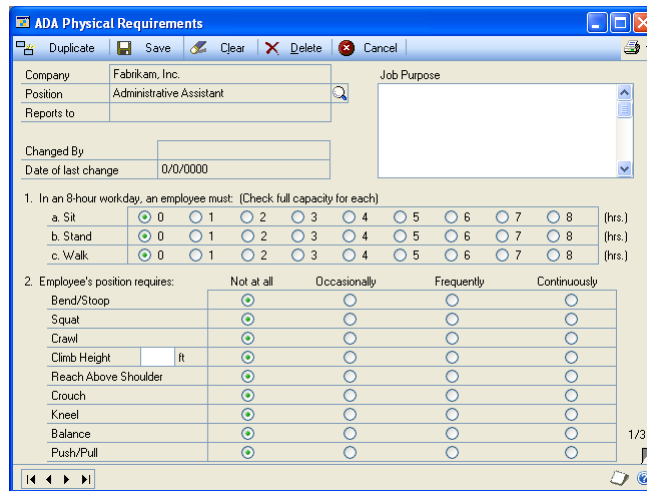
ADA Physical Requirements

Duplicate | Save | Clear | Delete | Cancel

Company: Fabrikam, Inc.
Position: Administrative Assistant
Reports to

Job Purpose

Changed By
Date of last change: 0/0/0000

1. In an 8-hour workday, an employee must: (Check full capacity for each)

| | | | | | | | | | | |
|---|---|---|---|---|---|---|---|---|---|---|
| a. Sit | 0 | 1 | 2 | 3 | 4 | 5 | 6 | 7 | 8 | (hrs.) |
| b. Stand | 0 | 1 | 2 | 3 | 4 | 5 | 6 | 7 | 8 | (hrs.) |
| c. Walk | 0 | 1 | 2 | 3 | 4 | 5 | 6 | 7 | 8 | (hrs.) |

2. Employee's position requires:

| | Not at all | Occasionally | Frequently | Continuously |
|---|---|---|---|---|
| Bend/Stoop | | | | |
| Squat | | | | |
| Crawl | | | | |
| Climb Height ft | | | | |
| Reach Above Shoulder | | | | |
| Crouch | | | | |
| Kneel | | | | |
| Balance | | | | |
| Push/Pull | | | | |

1/3